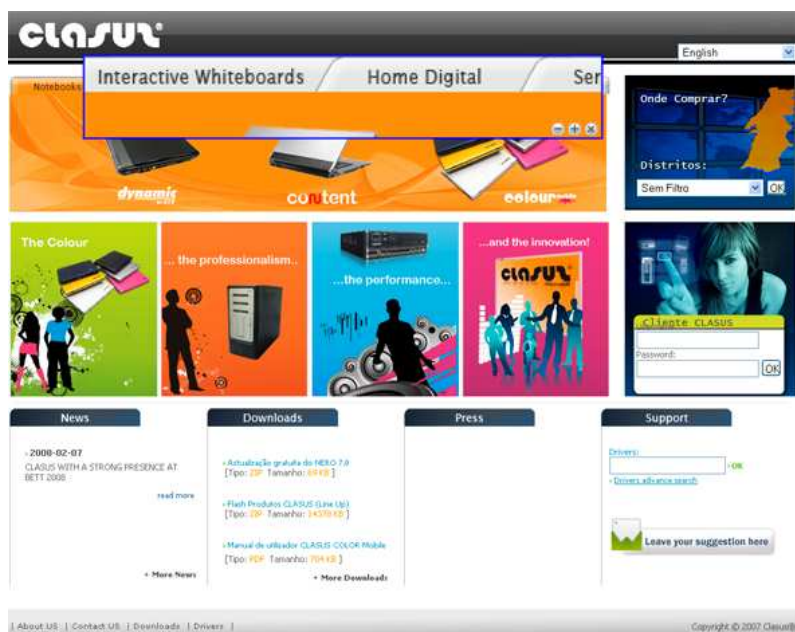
CLASUS

English

Notebooks

Interactive Whiteboards
Home Digital
Ser

dynamic
content
colour

Onde Comprar?

Distritos:
Sem Filtro
OK

The Colour
... the professionalism..
...the performance...
...and the innovation!

CLASUS

Cliente CLASUS
Password:
OK

News
- 2008-02-07
CLASUS WITH A STRONG PRESENCE AT BETT 2008
read more
+ More News

Downloads
» Actualização gratuita do NERO 7.0
[Tipo: ZIP Tamanho: 69 KB]
» Flash Produtos CLASUS (Line Up)
[Tipo: ZIP Tamanho: 14378 KB]
» Manual de utilizador CLASUS COLOR Mobile
[Tipo: PDF Tamanho: 704 KB]
+ More Downloads

Press

Support
Drivers:
» OK
» Drivers advance search

Leave your suggestion here

| About US | Contact US | Downloads | Drivers |

Copyright © 2007 Clasus®